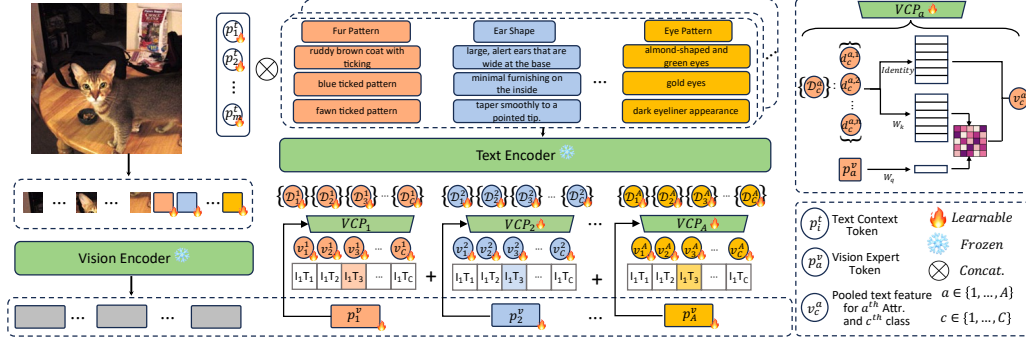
$p_1^t$
$p_2^t$
$p_m^t$

Fur Pattern
ruddy brown coat with ticking
blue ticked pattern
fawn ticked pattern

Ear Shape
large, alert ears that are wide at the base
minimal furnishing on the inside
taper smoothly to a pointed tip.

Eye Pattern
almond-shaped and green eyes
gold eyes
dark eyeliner appearance

...

Text Encoder

$\{\mathcal{D}_1^1\}$ $\{\mathcal{D}_2^1\}$ $\{\mathcal{D}_3^1\}$ ... $\{\mathcal{D}_C^1\}$
$\{\mathcal{D}_1^2\}$ $\{\mathcal{D}_2^2\}$ $\{\mathcal{D}_3^2\}$ ... $\{\mathcal{D}_C^2\}$
$\{\mathcal{D}_1^A\}$ $\{\mathcal{D}_2^A\}$ $\{\mathcal{D}_3^A\}$ ... $\{\mathcal{D}_C^A\}$

$VCP_1$
$VCP_2$
$VCP_A$

$v_1^1$ $v_2^1$ $v_3^1$ ... $v_C^1$
$v_1^2$ $v_2^2$ $v_3^2$ ... $v_C^2$
$v_1^A$ $v_2^A$ $v_3^A$ ... $v_C^A$

| I₁T₁ | I₁T₂ | I₁T₃ | ... | I₁T_C |
|---|---|---|---|---|

+

| I₁T₁ | I₁T₂ | I₁T₃ | ... | I₁T_C |
|---|---|---|---|---|

+

| I₁T₁ | I₁T₂ | I₁T₃ | ... | I₁T_C |
|---|---|---|---|---|

$p_1^v$
$p_2^v$
...
$p_A^v$

Vision Encoder

...
...
...

$VCP_a$
$\{\mathcal{D}_c^a\}$
$d_c^{a,1}$
$d_c^{a,2}$
$d_c^{a,s}$
Identity
$W_k$
$p_a^v$
$W_q$
$v_c^a$

$p_i^t$ Text Context Token
$p_a^v$ Vision Expert Token
$v_c^a$ Pooled text feature for $a^{th}$ Attr. and $c^{th}$ class
Learnable
Frozen
Concat.
$a \in \{1, \ldots, A\}$
$c \in \{1, \ldots, C\}$